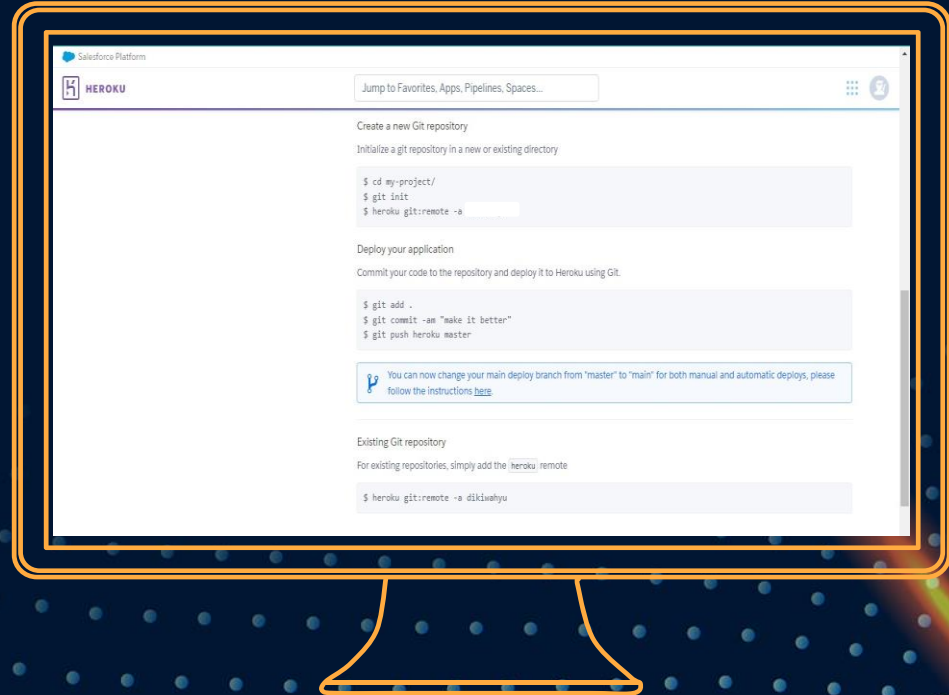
Salesforce Platform

HEROKU

Jump to Favorites, Apps, Pipelines, Spaces...

Create a new Git repository

Initialize a git repository in a new or existing directory

$ cd my-project/
$ git init
$ heroku git:remote -a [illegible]

Deploy your application

Commit your code to the repository and deploy it to Heroku using Git.

$ git add .
$ git commit -am "make it better"
$ git push heroku master

You can now change your main deploy branch from "master" to "main" for both manual and automatic deploys, please follow the instructions here.

Existing Git repository

For existing repositories, simply add the heroku remote

$ heroku git:remote -a dikiwahyu